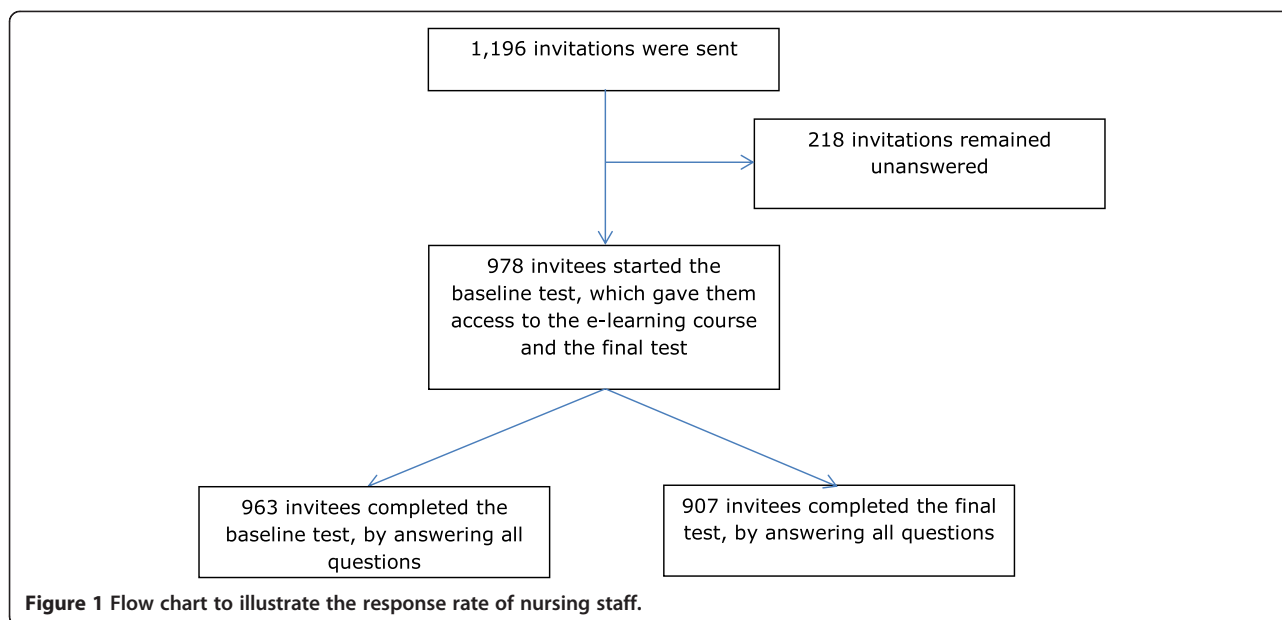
1,196 invitations were sent

218 invitations remained unanswered

978 invitees started the baseline test, which gave them access to the e-learning course and the final test

963 invitees completed the baseline test, by answering all questions

907 invitees completed the final test, by answering all questions

**Figure 1 Flow chart to illustrate the response rate of nursing staff.**